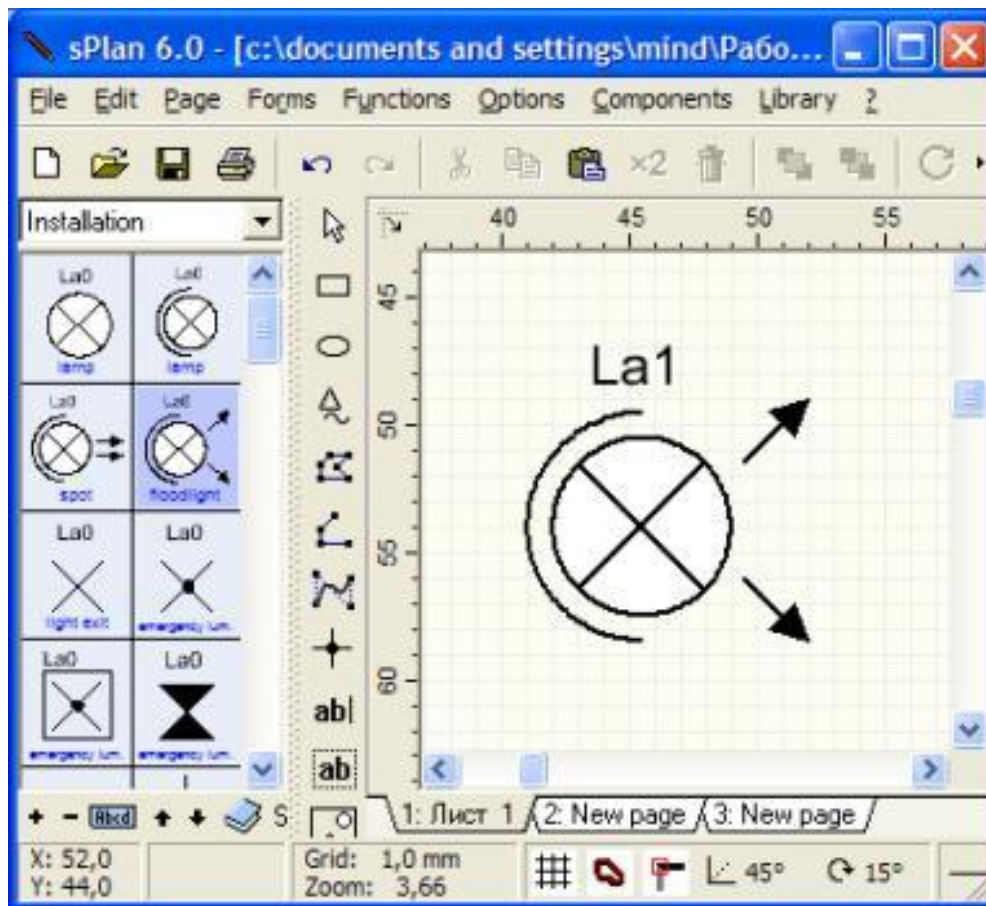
sPlan 6.0 - [c:\documents and settings\mind\Рабо...

File Edit Page Forms Functions Options Components Library ?

×2

Installation

La0
lamp
La0
lamp
La0
spot
La0
floodlight
La0
light exit
La0
emergency lum.
La0
emergency lum.
La0
emergency lum.

40 45 50 55
45 50 55 60

La1

ab|
ab

1: Лист 1 2: New page 3: New page

X: 52,0
Y: 44,0
Grid: 1,0 mm
Zoom: 3,66
45°
15°